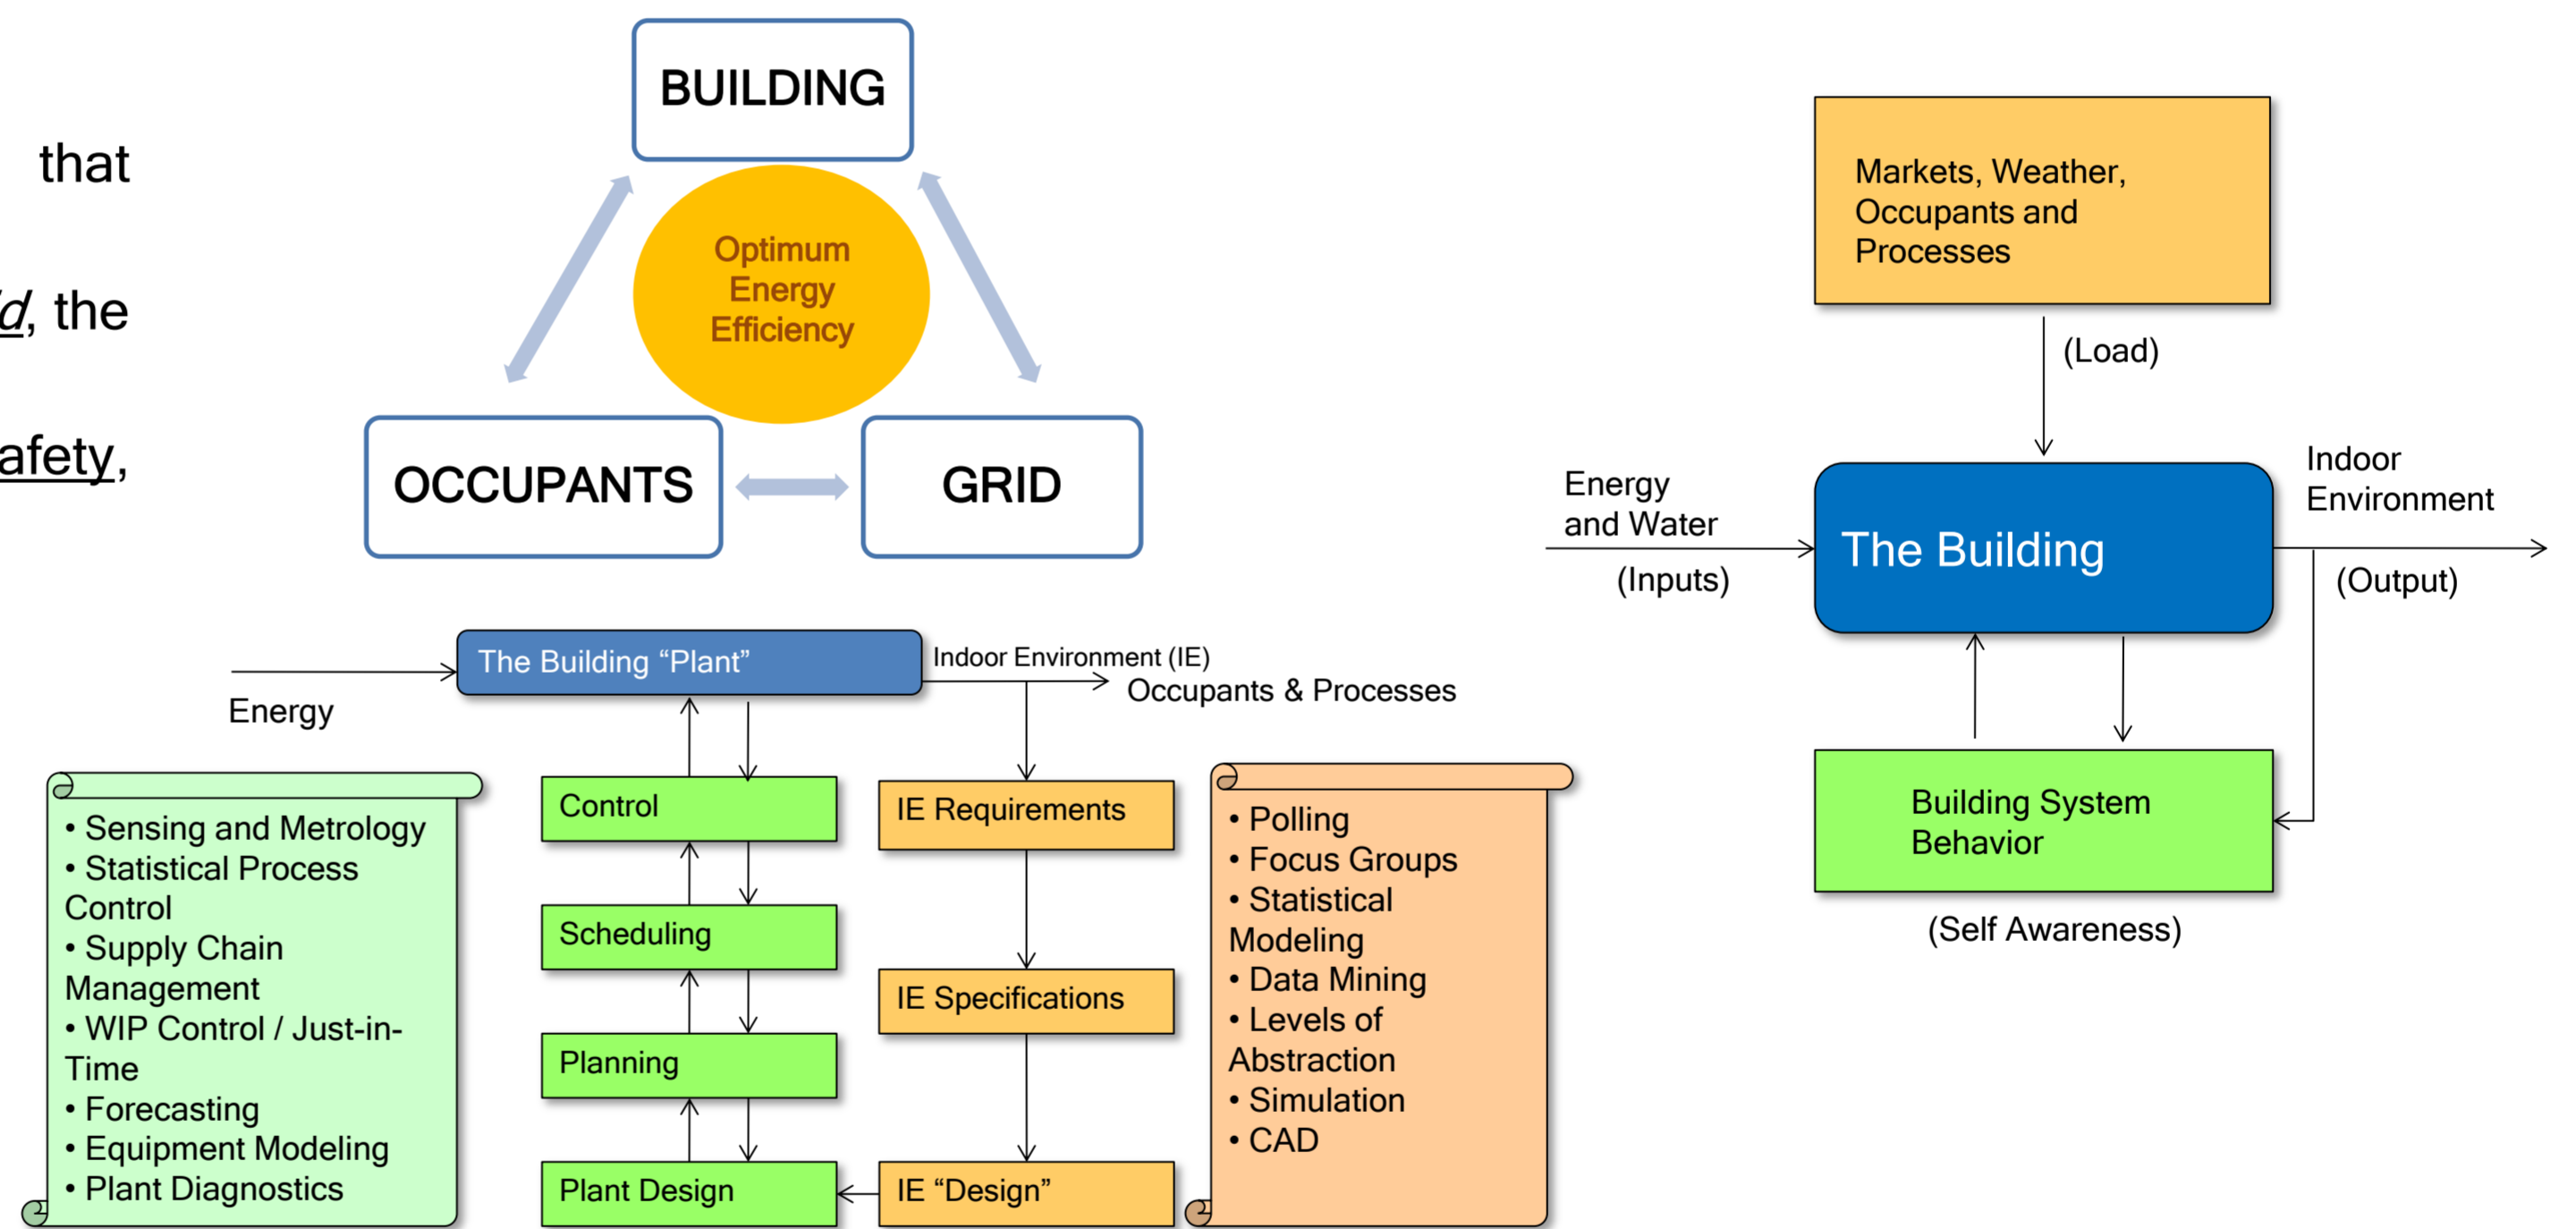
that

d, the

afety,

BUILDING

Optimum Energy Efficiency

OCCUPANTS

GRID

Markets, Weather, Occupants and Processes

(Load)

Energy and Water

(Inputs)

The Building

Indoor Environment

(Output)

Building System Behavior

(Self Awareness)

The Building “Plant”

Energy

Indoor Environment (IE)

Occupants & Processes

• Sensing and Metrology
• Statistical Process Control
• Supply Chain Management
• WIP Control / Just-in-Time
• Forecasting
• Equipment Modeling
• Plant Diagnostics

Control

Scheduling

Planning

Plant Design

IE Requirements

IE Specifications

IE “Design”

• Polling
• Focus Groups
• Statistical Modeling
• Data Mining
• Levels of Abstraction
• Simulation
• CAD